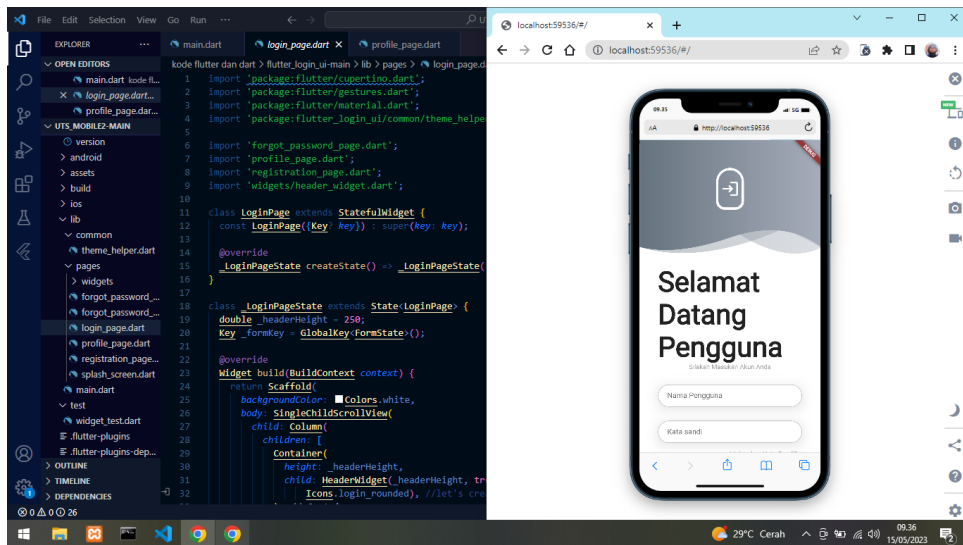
File Edit Selection View Go Run ···

EXPLORER ···
OPEN EDITORS
main.dart kode fl...
× login_page.dart...
profile_page.dar...
UTS_MOBILE2-MAIN
version
> android
> assets
> build
> ios
lib
common
theme_helper.dart
pages
> widgets
forgot_password_...
forgot_password_...
login_page.dart
profile_page.dart
registration_page...
splash_screen.dart
main.dart
test
widget_test.dart
.flutter-plugins
.flutter-plugins-dep...
> OUTLINE
> TIMELINE
> DEPENDENCIES
⊗ 0 ⚠ 0 26

main.dart | login_page.dart × | profile_page.dart

kode flutter dan dart > flutter_login_ui-main > lib > pages > login_page.d

1 import 'package:flutter/cupertino.dart';
2 import 'package:flutter/gestures.dart';
3 import 'package:flutter/material.dart';
4 import 'package:flutter_login_ui/common/theme_helpe
5
6 import 'forgot_password_page.dart';
7 import 'profile_page.dart';
8 import 'registration_page.dart';
9 import 'widgets/header_widget.dart';
10
11 class LoginPage extends StatefulWidget {
12 const LoginPage({Key? key}) : super(key: key);
13
14 @override
15 _LoginPageState createState() => _LoginPageState(
16 }
17
18 class _LoginPageState extends State<LoginPage> {
19 double _headerHeight = 250;
20 Key _formKey = GlobalKey<FormState>();
21
22 @override
23 Widget build(BuildContext context) {
24 return Scaffold(
25 backgroundColor: Colors.white,
26 body: SingleChildScrollView(
27 child: Column(
28 children: [
29 Container(
30 height: _headerHeight,
31 child: HeaderWidget(_headerHeight, tr
32 Icons.login_rounded), //let's cre

localhost:59536/#/ × +
localhost:59536/#/

09.35
AA http://localhost:59536
DEBUG
Selamat Datang Pengguna
Silakan Masukkan Akun Anda
Nama Pengguna
Kata sandi

29°C Cerah 09.36 15/05/2023